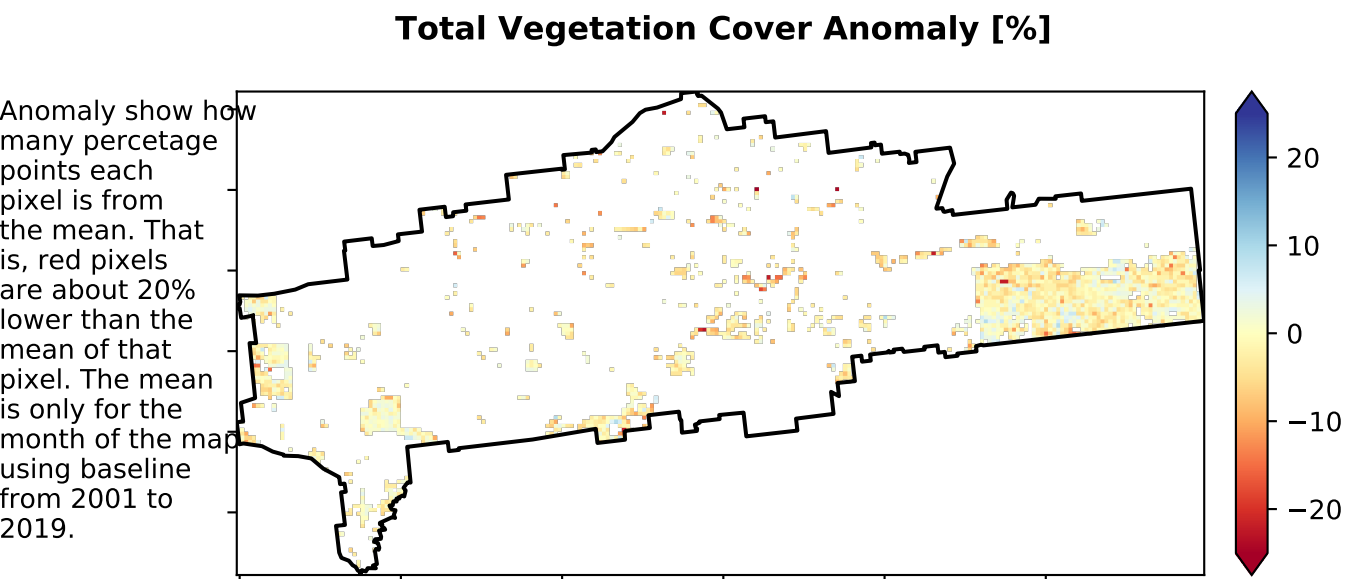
Total Vegetation Cover Anomaly [%]

Anomaly show how many percetage points each pixel is from the mean. That is, red pixels are about 20% lower than the mean of that pixel. The mean is only for the month of the map using baseline from 2001 to 2019.

20
10
0
−10
−20